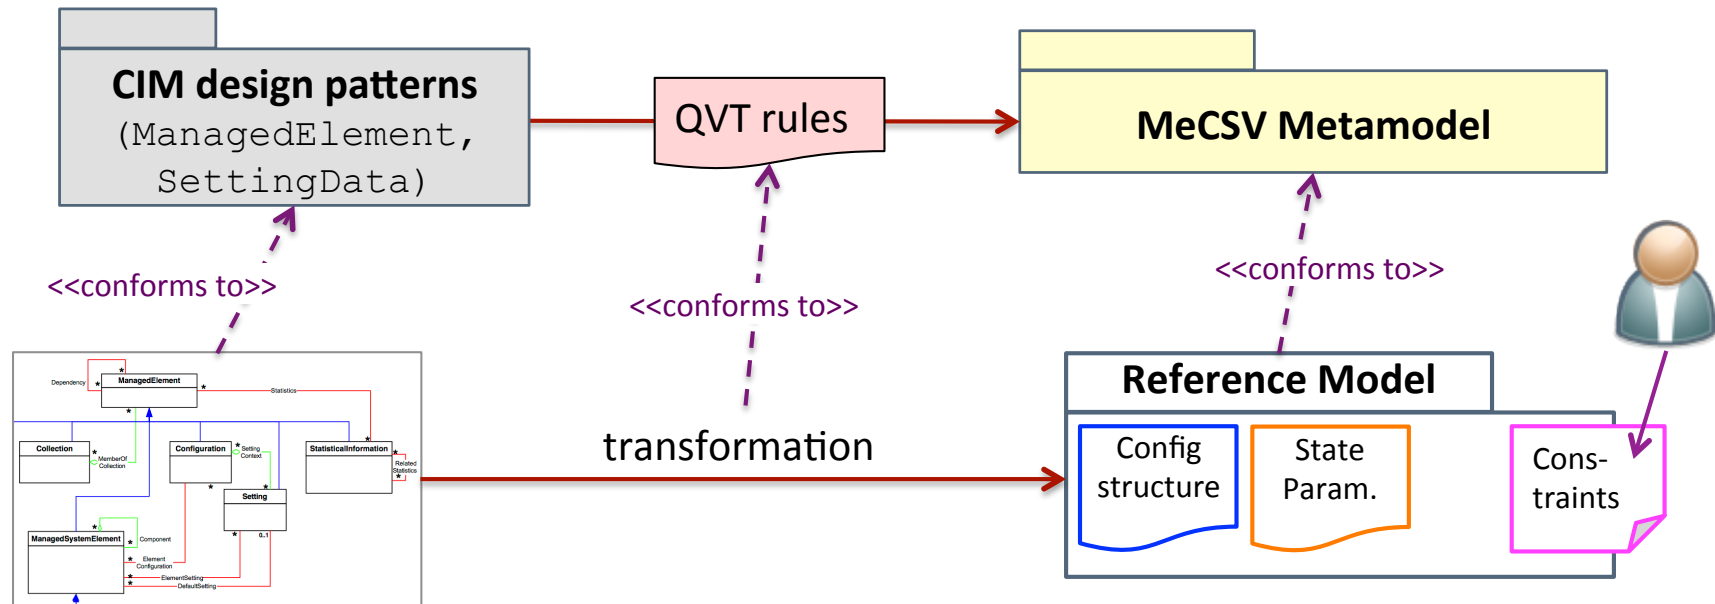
CIM design patterns
(ManagedElement, SettingData)

QVT rules

MeCSV Metamodel

<<conforms to>>

<<conforms to>>

<<conforms to>>

Dependency
ManagedElement
Statistics
Collection
MemberOf Collection
Configuration
Setting Context
StatisticalInformation
Related Statistics
Setting
ManagedSystemElement
Component
Element Configuration
ElementSetting
DefaultSetting
0..1

transformation

Reference Model

Config structure

State Param.

Cons-traints